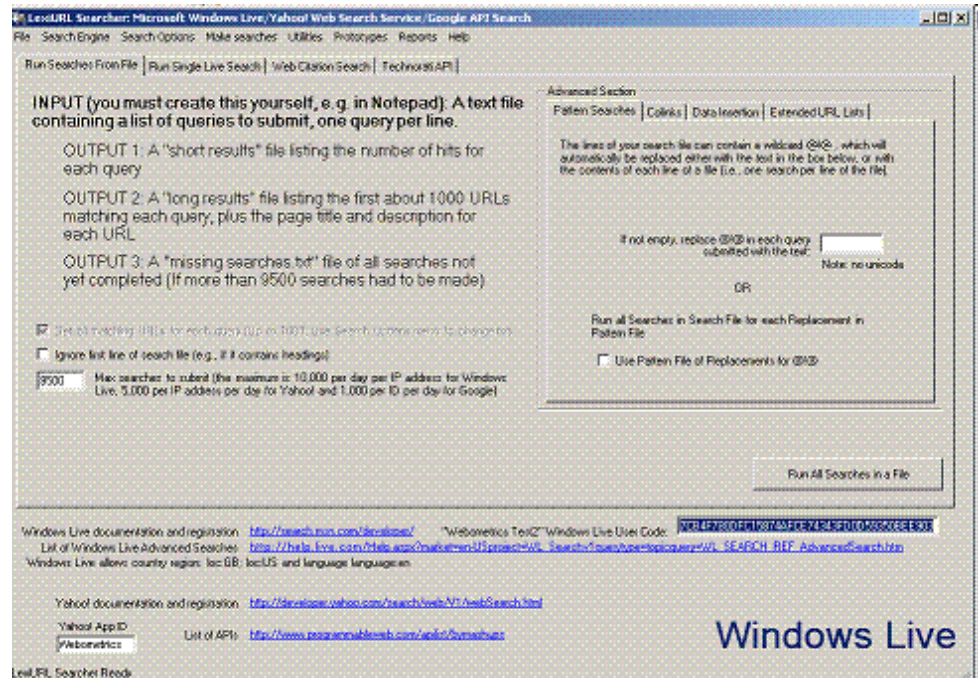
LexiURL Searcher: Microsoft Windows Live/Yahoo! Web Search Service/Google API Search

File Search Engine Search Options Make searches Utilities Prototypes Reports Help

Run Searches From File | Run Single Live Search | Web Citation Search | Technorati API

INPUT (you must create this yourself, e.g. in Notepad): A text file containing a list of queries to submit, one query per line.

OUTPUT 1: A "short results" file listing the number of hits for each query

OUTPUT 2: A "long results" file listing the first about 1000 URLs matching each query, plus the page title and description for each URL

OUTPUT 3: A "missing searches.txt" file of all searches not yet completed (If more than 9500 searches had to be made)

Get all matching URLs for each query (up to 1000; use Search Options menu to change this)

Ignore first line of search file (e.g., if it contains headings)

9500 Max searches to submit (the maximum is 10,000 per day per IP address for Windows Live, 5,000 per IP address per day for Yahoo! and 1,000 per ID per day for Google)

Advanced Section

Pattern Searches | Colinks | Data Insertion | Extended URL Lists

The lines of your search file can contain a wildcard @X@ , which will automatically be replaced either with the text in the box below, or with the contents of each line of a file (i.e., one search per line of the file).

If not empty, replace @X@ in each query submitted with the text:

Note: no unicode

OR

Run all Searches in Search File for each Replacement in Pattern File

Use Pattern File of Replacements for @X@

Run All Searches in a File

Windows Live documentation and registration http://search.msn.com/developer/ "Webometrics Test2" Windows Live User Code: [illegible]

List of Windows Live Advanced Searches http://help.live.com/Help.aspx?market=en-US&project=WL_Searchv1&querytype=topic&query=WL_SEARCH_REF_AdvancedSearch.htm

Windows Live allows country region: loc:GB; loc:US and language language:en

Yahoo! documentation and registration http://developer.yahoo.com/search/web/V1/webSearch.html

Yahoo! AppID
Webometrics

List of APIs http://www.programmableweb.com/apilist/bymashups

Windows Live

LexiURL Searcher Ready